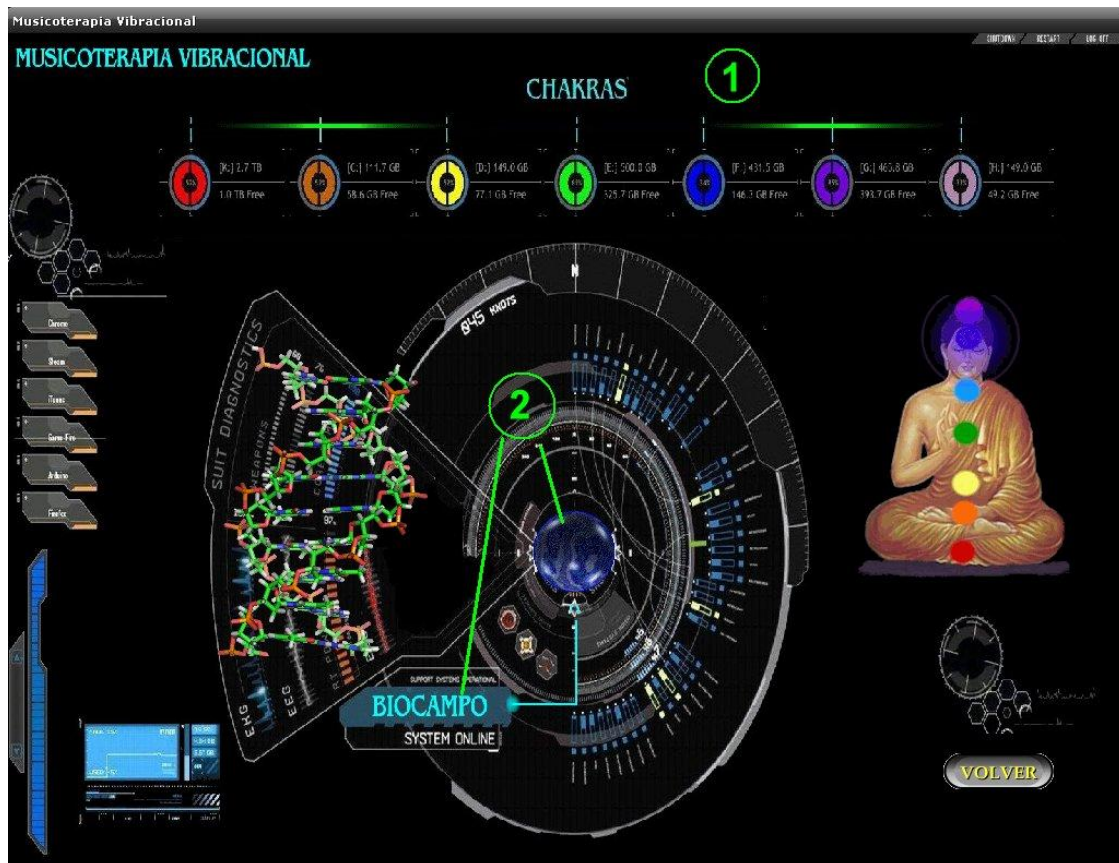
Musicoterapia Vibracional

SHUTDOWN RESTART LOG OFF

MUSICOTERAPIA VIBRACIONAL

CHAKRAS

1

[K:] 2.7 TB
1.0 TB Free

[C:] 111.7 GB
58.6 GB Free

[D:] 149.0 GB
77.1 GB Free

[E:] 500.0 GB
325.7 GB Free

[F:] 431.5 GB
146.3 GB Free

[G:] 465.8 GB
393.7 GB Free

[H:] 149.0 GB
49.2 GB Free

Chrome

Steam

iTunes

Game-Fire

Arduino

Firefox

SUIT DIAGNOSTICS

WEAPONS

845 KNOTS

N

2

EMG

EEG

SUPPORT SYSTEMS OPERATIONAL

BIOCAMPO

SYSTEM ONLINE

VOLVER